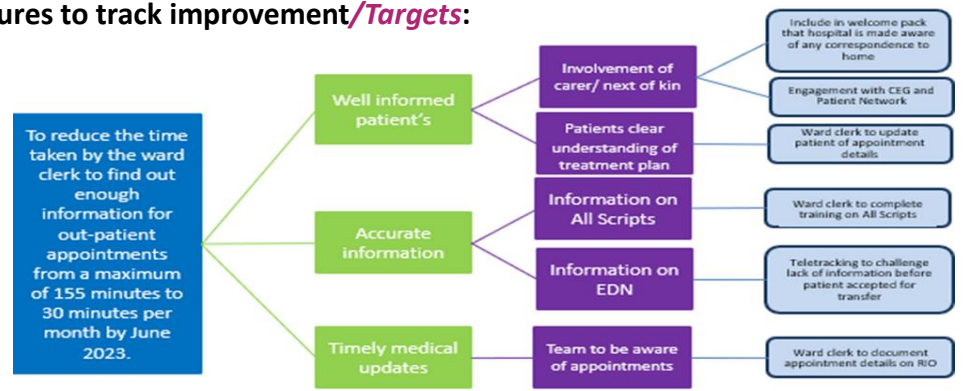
ures to track improvement/Targets:

To reduce the time taken by the ward clerk to find out enough information for out-patient appointments from a maximum of 155 minutes to 30 minutes per month by June 2023.

Well informed patient's

Accurate information

Timely medical updates

Involvement of carer/ next of kin

Patients clear understanding of treatment plan

Information on All Scripts

Information on EDN

Team to be aware of appointments

Include in welcome pack that hospital is made aware of any correspondence to home

Engagement with CEG and Patient Network

Ward clerk to update patient of appointment details

Ward clerk to complete training on All Scripts

Teletracking to challenge lack of information before patient accepted for transfer

Ward clerk to document appointment details on RIO